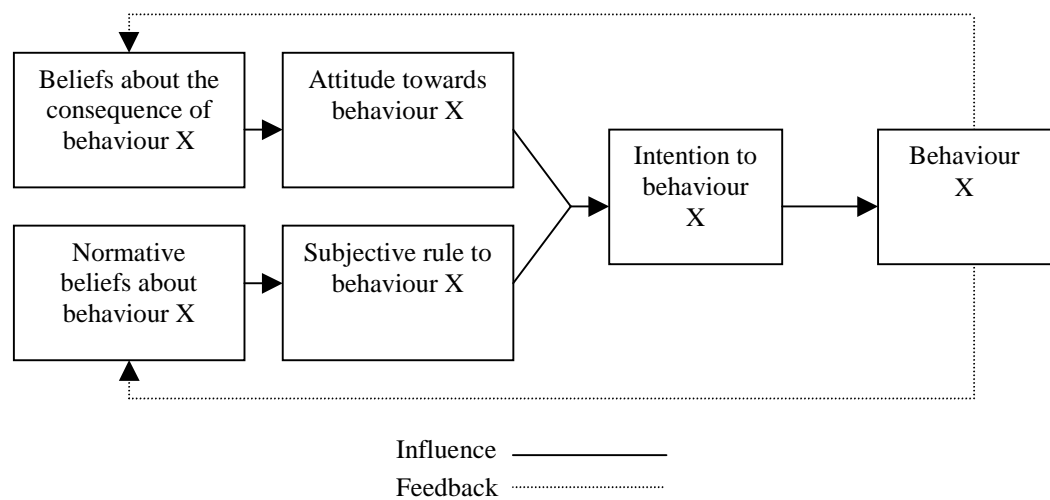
Beliefs about the consequence of behaviour X

Attitude towards behaviour X

Normative beliefs about behaviour X

Subjective rule to behaviour X

Intention to behaviour X

Behaviour X

Influence

Feedback